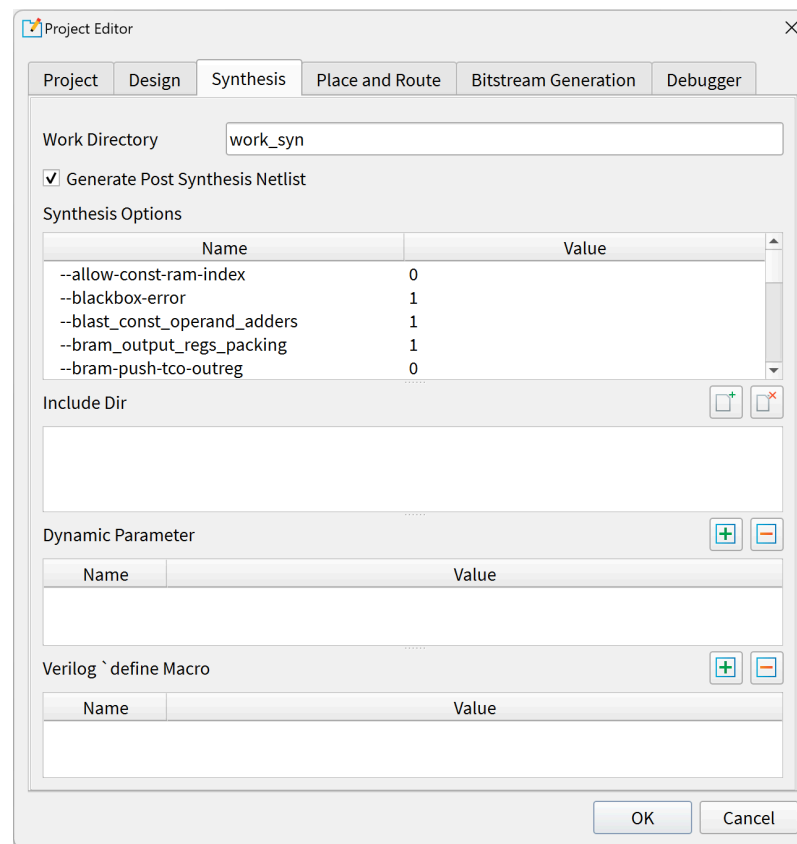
Project Editor

Project | Design | Synthesis | Place and Route | Bitstream Generation | Debugger

Work Directory work_syn

Generate Post Synthesis Netlist

Synthesis Options

| Name | Value |
|---|---|
| --allow-const-ram-index | 0 |
| --blackbox-error | 1 |
| --blast_const_operand_adders | 1 |
| --bram_output_regs_packing | 1 |
| --bram-push-tco-outreg | 0 |

Include Dir

Dynamic Parameter

| Name | Value |
|---|---|

Verilog `define Macro

| Name | Value |
|---|---|

OK Cancel